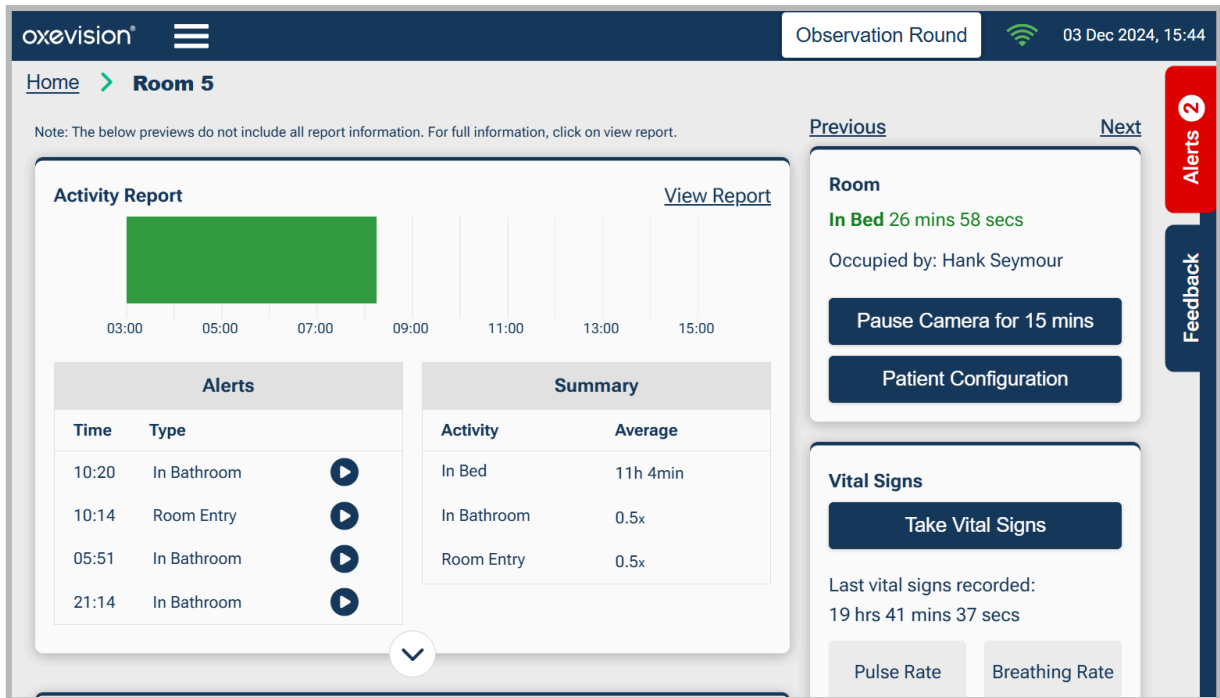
oxevision®

Observation Round

03 Dec 2024, 15:44

Home > Room 5

Note: The below previews do not include all report information. For full information, click on view report.

Activity Report

View Report

03:00 05:00 07:00 09:00 11:00 13:00 15:00

| Alerts | | |
|---|---|---|
| Time | Type | |
| 10:20 | In Bathroom | |
| 10:14 | Room Entry | |
| 05:51 | In Bathroom | |
| 21:14 | In Bathroom | |

| Summary | |
|---|---|
| Activity | Average |
| In Bed | 11h 4min |
| In Bathroom | 0.5x |
| Room Entry | 0.5x |

Previous

Next

Room

In Bed 26 mins 58 secs

Occupied by: Hank Seymour

Pause Camera for 15 mins

Patient Configuration

Vital Signs

Take Vital Signs

Last vital signs recorded:
19 hrs 41 mins 37 secs

Pulse Rate

Breathing Rate

Alerts 2

Feedback